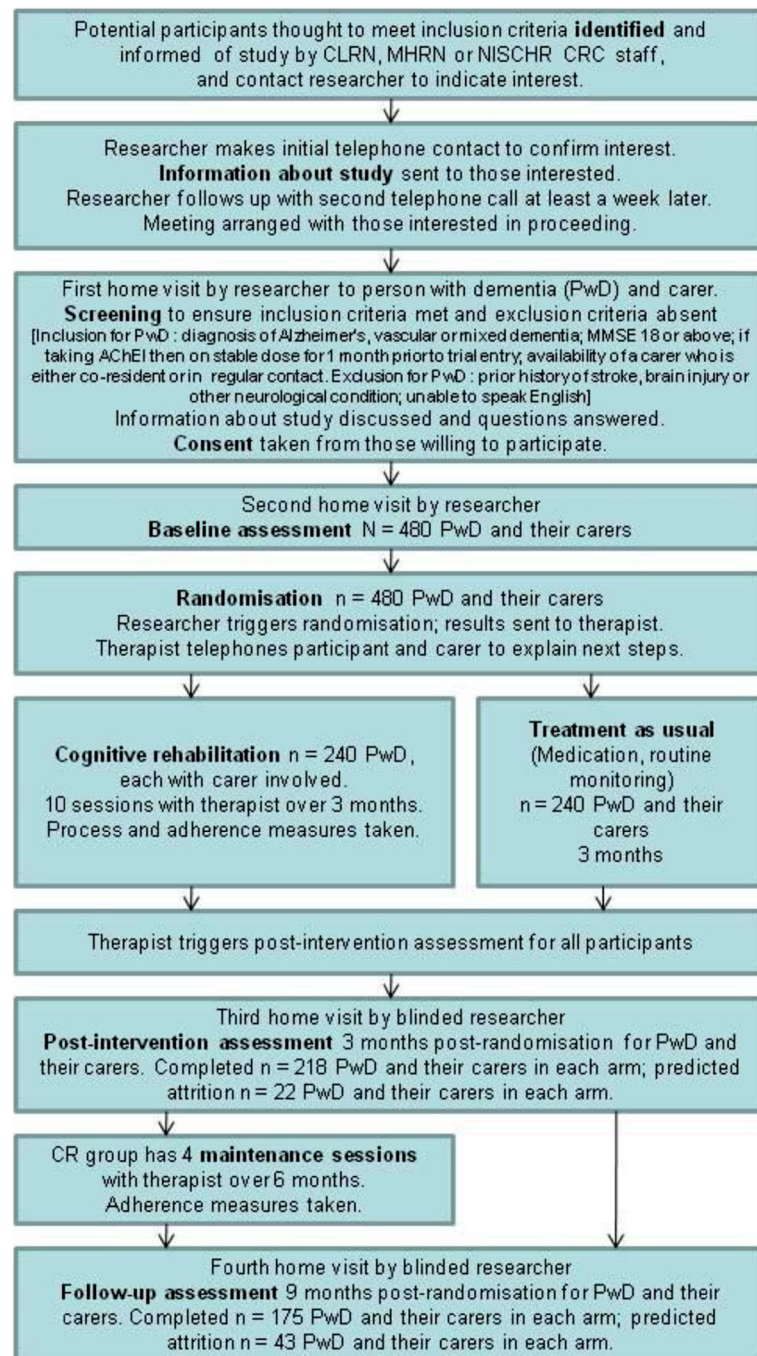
Potential participants thought to meet inclusion criteria **identified** and informed of study by CLRN, MHRN or NISCHR CRC staff, and contact researcher to indicate interest.

Researcher makes initial telephone contact to confirm interest.
**Information about study** sent to those interested.
Researcher follows up with second telephone call at least a week later.
Meeting arranged with those interested in proceeding.

First home visit by researcher to person with dementia (PwD) and carer.
**Screening** to ensure inclusion criteria met and exclusion criteria absent
[Inclusion for PwD : diagnosis of Alzheimer's, vascular or mixed dementia; MMSE 18 or above; if taking AChEI then on stable dose for 1 month prior to trial entry; availability of a carer who is either co-resident or in regular contact. Exclusion for PwD : prior history of stroke, brain injury or other neurological condition; unable to speak English]
Information about study discussed and questions answered.
**Consent** taken from those willing to participate.

Second home visit by researcher
**Baseline assessment** N = 480 PwD and their carers

**Randomisation** n = 480 PwD and their carers
Researcher triggers randomisation; results sent to therapist.
Therapist telephones participant and carer to explain next steps.

**Cognitive rehabilitation** n = 240 PwD, each with carer involved.
10 sessions with therapist over 3 months.
Process and adherence measures taken.

**Treatment as usual**
(Medication, routine monitoring)
n = 240 PwD and their carers
3 months

Therapist triggers post-intervention assessment for all participants

Third home visit by blinded researcher
**Post-intervention assessment** 3 months post-randomisation for PwD and their carers. Completed n = 218 PwD and their carers in each arm; predicted attrition n = 22 PwD and their carers in each arm.

CR group has 4 **maintenance sessions** with therapist over 6 months.
Adherence measures taken.

Fourth home visit by blinded researcher
**Follow-up assessment** 9 months post-randomisation for PwD and their carers. Completed n = 175 PwD and their carers in each arm; predicted attrition n = 43 PwD and their carers in each arm.